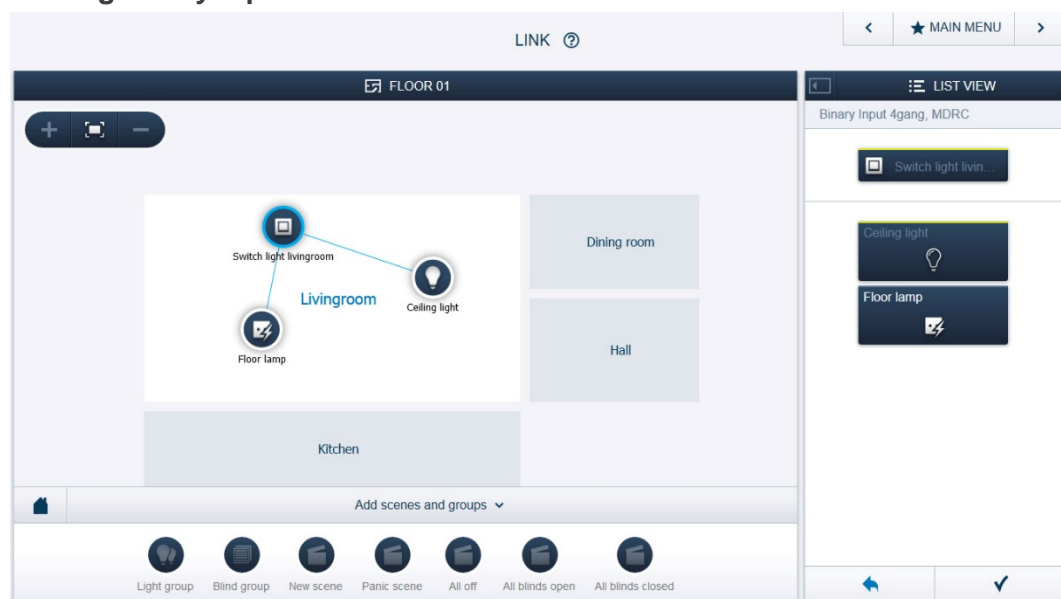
LINK ⑦

MAIN MENU

FLOOR 01

LIST VIEW

Binary Input 4gang, MDRC

Switch light livin...

Ceiling light

Floor lamp

Switch light livingroom

Livingroom

Ceiling light

Floor lamp

Dining room

Hall

Kitchen

Add scenes and groups

Light group

Blind group

New scene

Panic scene

All off

All blinds open

All blinds closed